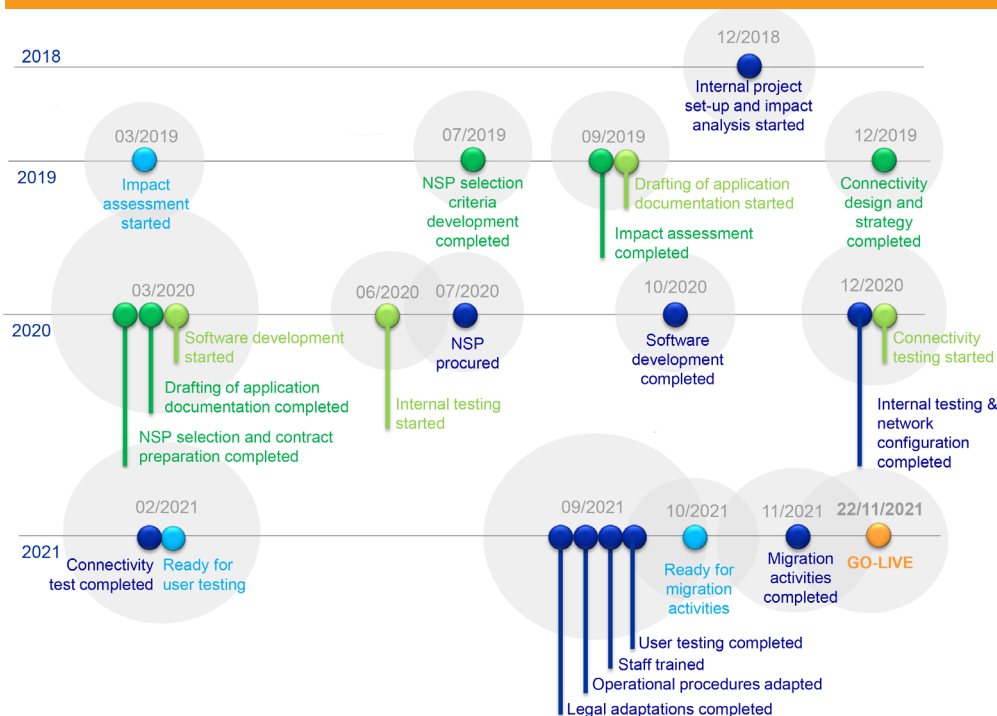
2018

12/2018
Internal project set-up and impact analysis started

2019

03/2019
Impact assessment started

07/2019
NSP selection criteria development completed

09/2019
Drafting of application documentation started
Impact assessment completed

12/2019
Connectivity design and strategy completed

2020

03/2020
Software development started
Drafting of application documentation completed
NSP selection and contract preparation completed

06/2020
Internal testing started

07/2020
NSP procured

10/2020
Software development completed

12/2020
Connectivity testing started
Internal testing & network configuration completed

2021

02/2021
Connectivity test completed
Ready for user testing

09/2021
User testing completed
Staff trained
Operational procedures adapted
Legal adaptations completed

10/2021
Ready for migration activities

11/2021
Migration activities completed

22/11/2021
GO-LIVE